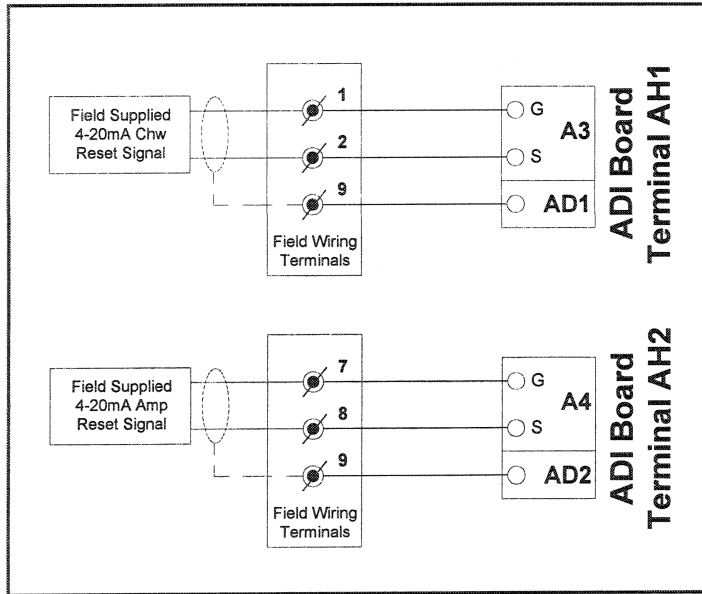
Field Supplied 4-20mA Chw Reset Signal

1
2
9

Field Wiring Terminals

G
S
A3
AD1

ADI Board Terminal AH1

Field Supplied 4-20mA Amp Reset Signal

7
8
9

Field Wiring Terminals

G
S
A4
AD2

ADI Board Terminal AH2